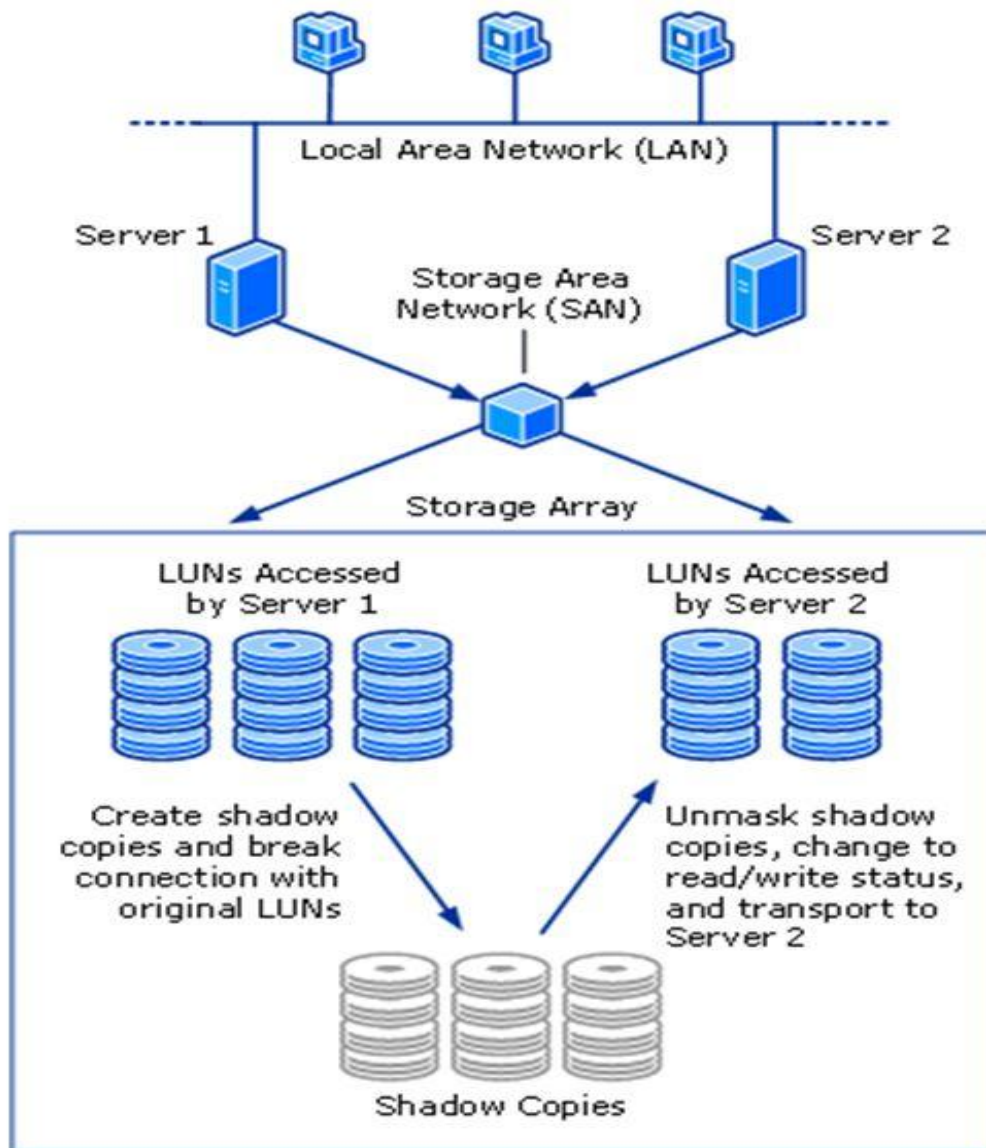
Local Area Network (LAN)

Server 1

Server 2

Storage Area Network (SAN)

Storage Array

LUNs Accessed by Server 1

LUNs Accessed by Server 2

Create shadow copies and break connection with original LUNs

Unmask shadow copies, change to read/write status, and transport to Server 2

Shadow Copies